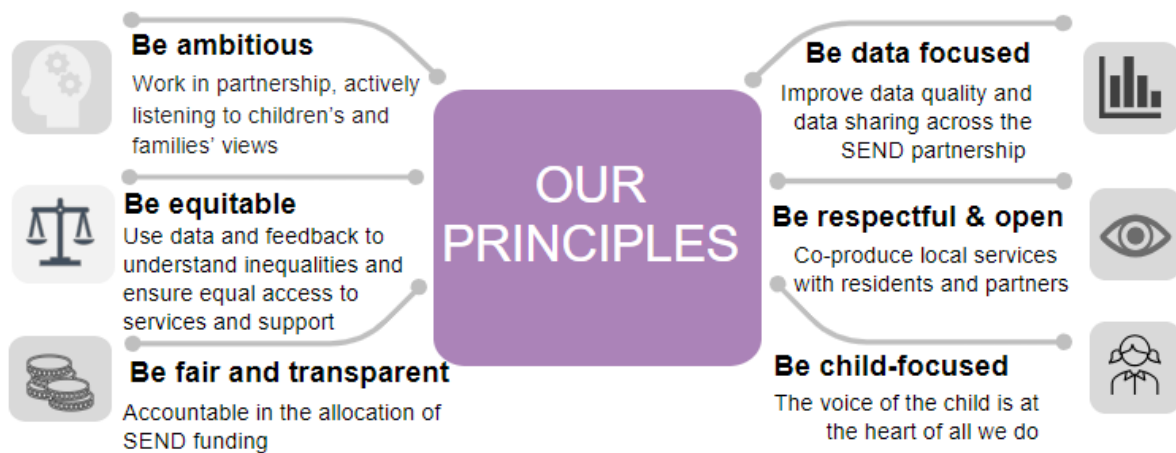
OUR PRINCIPLES

Be ambitious
Work in partnership, actively listening to children's and families' views

Be equitable
Use data and feedback to understand inequalities and ensure equal access to services and support

Be fair and transparent
Accountable in the allocation of SEND funding

Be data focused
Improve data quality and data sharing across the SEND partnership

Be respectful & open
Co-produce local services with residents and partners

Be child-focused
The voice of the child is at the heart of all we do